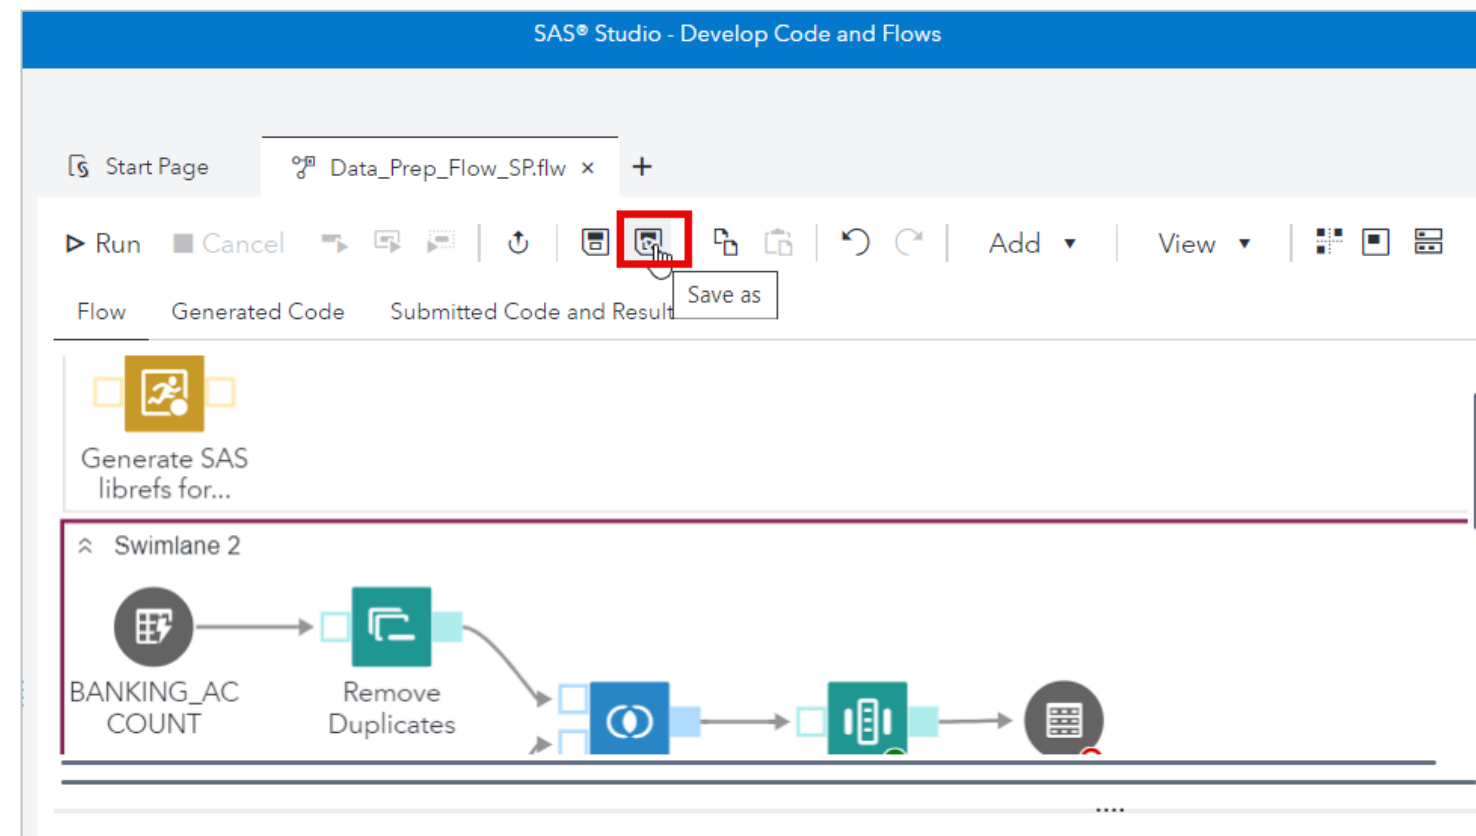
SAS® Studio - Develop Code and Flows

Start Page

Data_Prep_Flow_SP.flw ×

+

Run

Cancel

Add

View

Save as

Flow

Generated Code

Submitted Code and Result

Generate SAS librefs for...

Swimlane 2

BANKING_ACCOUNT

Remove Duplicates